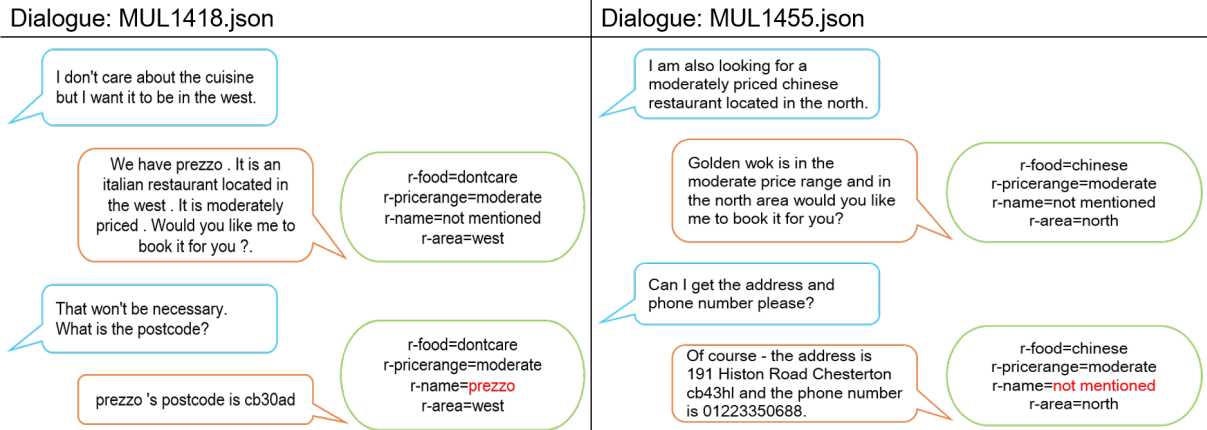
Dialogue: MUL1418.json

I don't care about the cuisine but I want it to be in the west.

We have prezzo . It is an italian restaurant located in the west . It is moderately priced . Would you like me to book it for you ?.

r-food=dontcare
r-pricerange=moderate
r-name=not mentioned
r-area=west

That won't be necessary. What is the postcode?

r-food=dontcare
r-pricerange=moderate
r-name=prezzo
r-area=west

prezzo 's postcode is cb30ad

Dialogue: MUL1455.json

I am also looking for a moderately priced chinese restaurant located in the north.

Golden wok is in the moderate price range and in the north area would you like me to book it for you?

r-food=chinese
r-pricerange=moderate
r-name=not mentioned
r-area=north

Can I get the address and phone number please?

Of course - the address is 191 Histon Road Chesterton cb43hl and the phone number is 01223350688.

r-food=chinese
r-pricerange=moderate
r-name=not mentioned
r-area=north